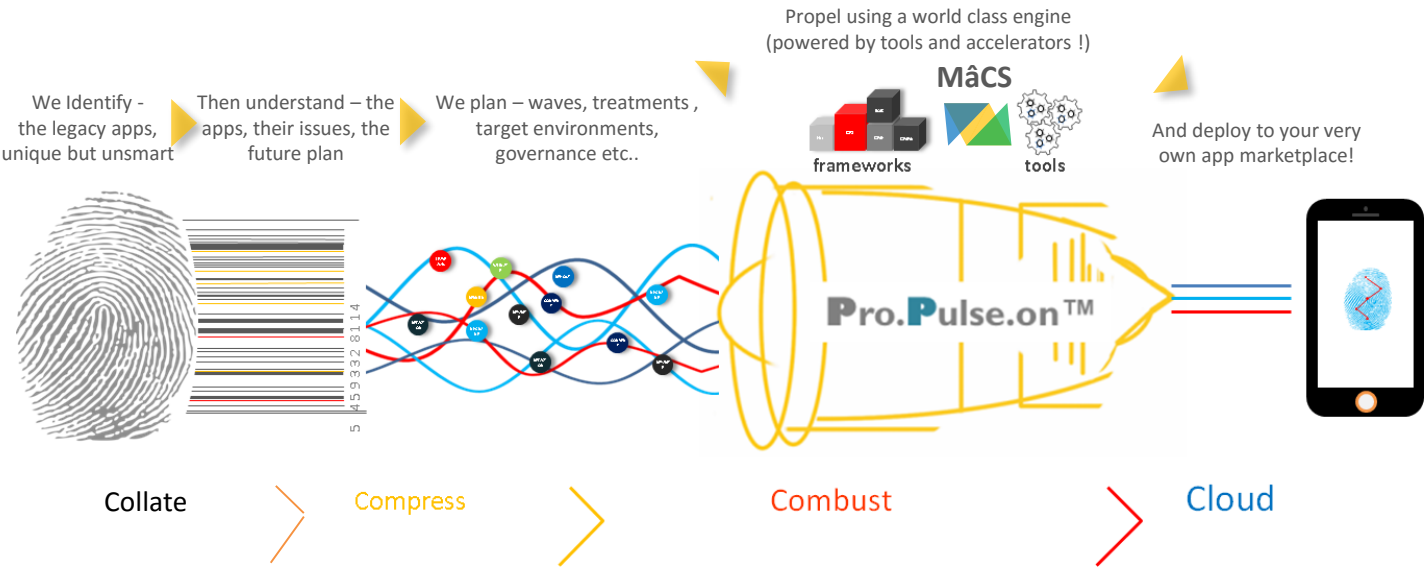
Propel using a world class engine (powered by tools and accelerators !)

We Identify - the legacy apps, unique but unsmart

Then understand – the apps, their issues, the future plan

We plan – waves, treatments , target environments, governance etc..

MâCS

frameworks

tools

And deploy to your very own app marketplace!

5 459332 81114

Pro.Pulse.on™

Collate

Compress

Combust

Cloud